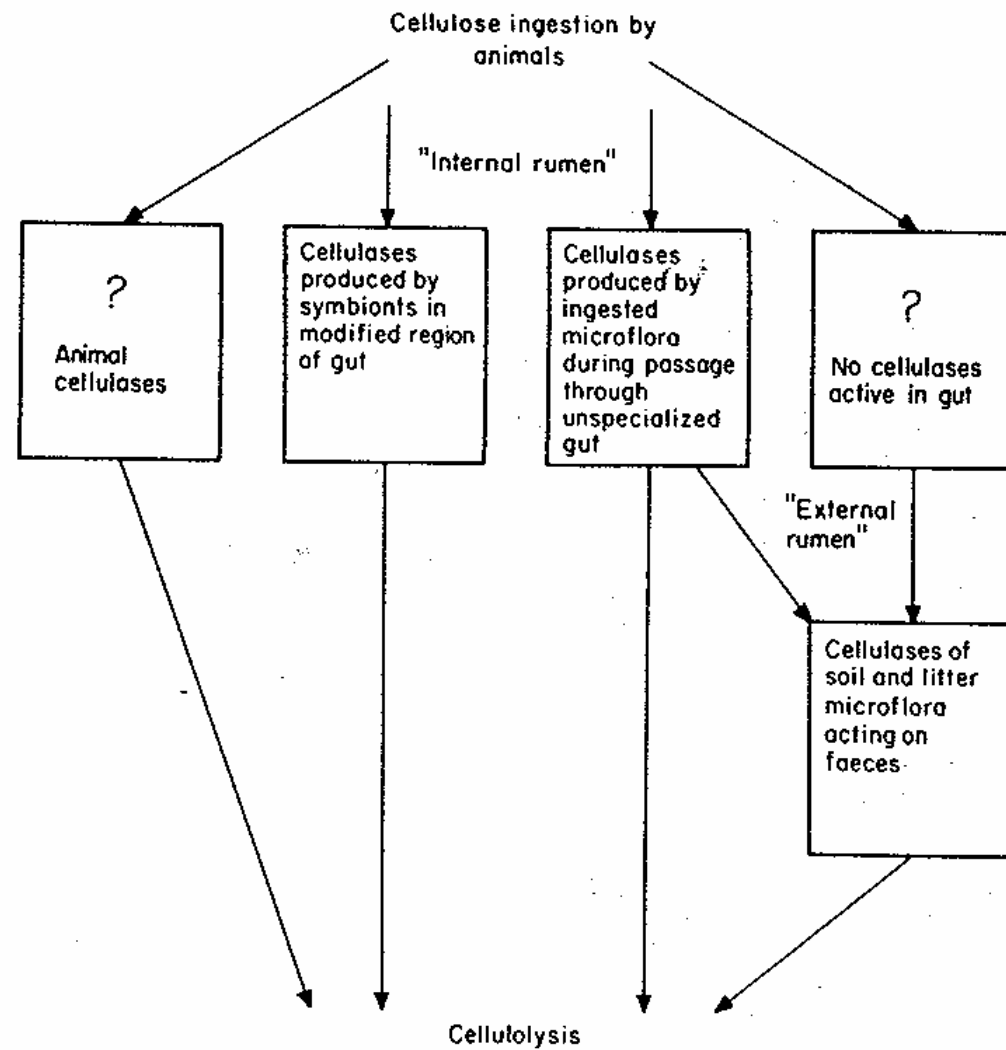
Cellulose ingestion by animals

"Internal rumen"

?

Animal cellulases

Cellulases produced by symbionts in modified region of gut

Cellulases produced by ingested microflora during passage through unspecialized gut

?

No cellulases active in gut

"External rumen"

Cellulases of soil and litter microflora acting on faeces

Cellulolysis